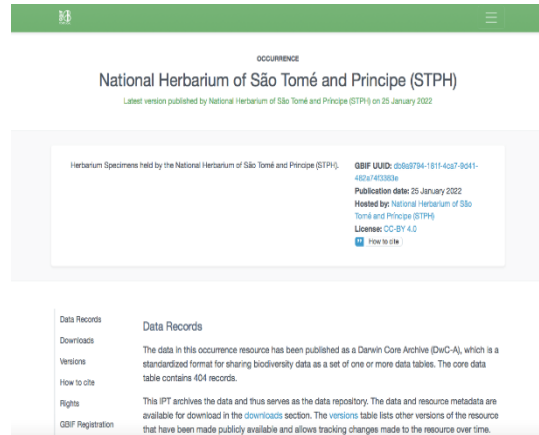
OCCURRENCE

National Herbarium of São Tomé and Príncipe (STPH)

Latest version published by National Herbarium of São Tomé and Príncipe (STPH) on 25 January 2022

Herbarium Specimens held by the National Herbarium of São Tomé and Príncipe (STPH).

GBIF UUID: db8a9794-181f-4cs7-9d41-482a74f3383e
Publication date: 25 January 2022
Hosted by: National Herbarium of São Tomé and Príncipe (STPH)
License: CC-BY 4.0
How to cite

Data Records
Downloads
Versions
How to cite
Rights
GBIF Registration

Data Records

The data in this occurrence resource has been published as a Darwin Core Archive (DwC-A), which is a standardized format for sharing biodiversity data as a set of one or more data tables. The core data table contains 404 records.

This IPT archives the data and thus serves as the data repository. The data and resource metadata are available for download in the downloads section. The versions table lists other versions of the resource that have been made publicly available and allows tracking changes made to the resource over time.